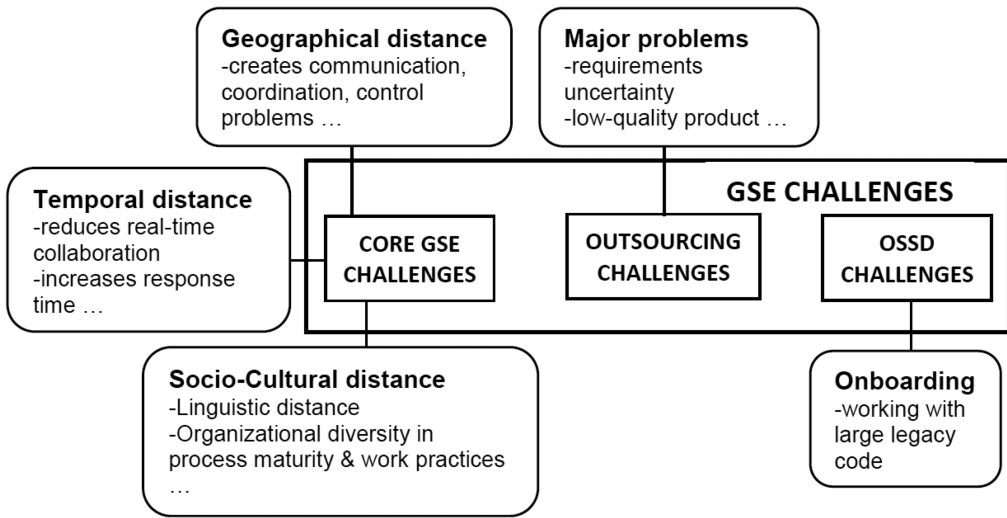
**Geographical distance**
-creates communication, coordination, control problems …

**Major problems**
-requirements uncertainty
-low-quality product …

**Temporal distance**
-reduces real-time collaboration
-increases response time …

GSE CHALLENGES

CORE GSE CHALLENGES

OUTSOURCING CHALLENGES

OSSD CHALLENGES

**Socio-Cultural distance**
-Linguistic distance
-Organizational diversity in process maturity & work practices
…

**Onboarding**
-working with large legacy code